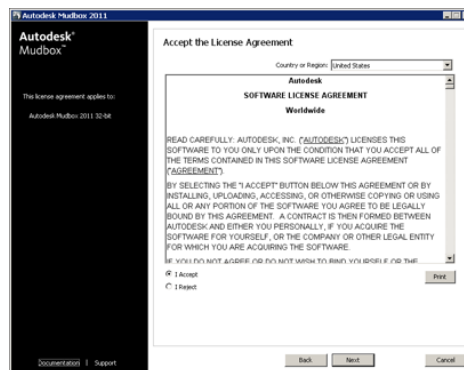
Autodesk Mudbox 2011

Autodesk®
Mudbox™

This license agreement applies to:

Autodesk Mudbox 2011 32-bit

Accept the License Agreement

Country or Region: United States

Autodesk

SOFTWARE LICENSE AGREEMENT

Worldwide

READ CAREFULLY: AUTODESK, INC. ("AUTODESK") LICENSES THIS SOFTWARE TO YOU ONLY UPON THE CONDITION THAT YOU ACCEPT ALL OF THE TERMS CONTAINED IN THIS SOFTWARE LICENSE AGREEMENT ("AGREEMENT").

BY SELECTING THE "I ACCEPT" BUTTON BELOW THIS AGREEMENT OR BY INSTALLING, UPLOADING, ACCESSING, OR OTHERWISE COPYING OR USING ALL OR ANY PORTION OF THE SOFTWARE YOU AGREE TO BE LEGALLY BOUND BY THIS AGREEMENT. A CONTRACT IS THEN FORMED BETWEEN AUTODESK AND EITHER YOU PERSONALLY, IF YOU ACQUIRE THE SOFTWARE FOR YOURSELF, OR THE COMPANY OR OTHER LEGAL ENTITY FOR WHICH YOU ARE ACQUIRING THE SOFTWARE.

IF YOU DO NOT AGREE OR DO NOT WISH TO BIND YOURSELF OR THE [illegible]

I Accept

I Reject

Print

Documentation | Support

Back

Next

Cancel